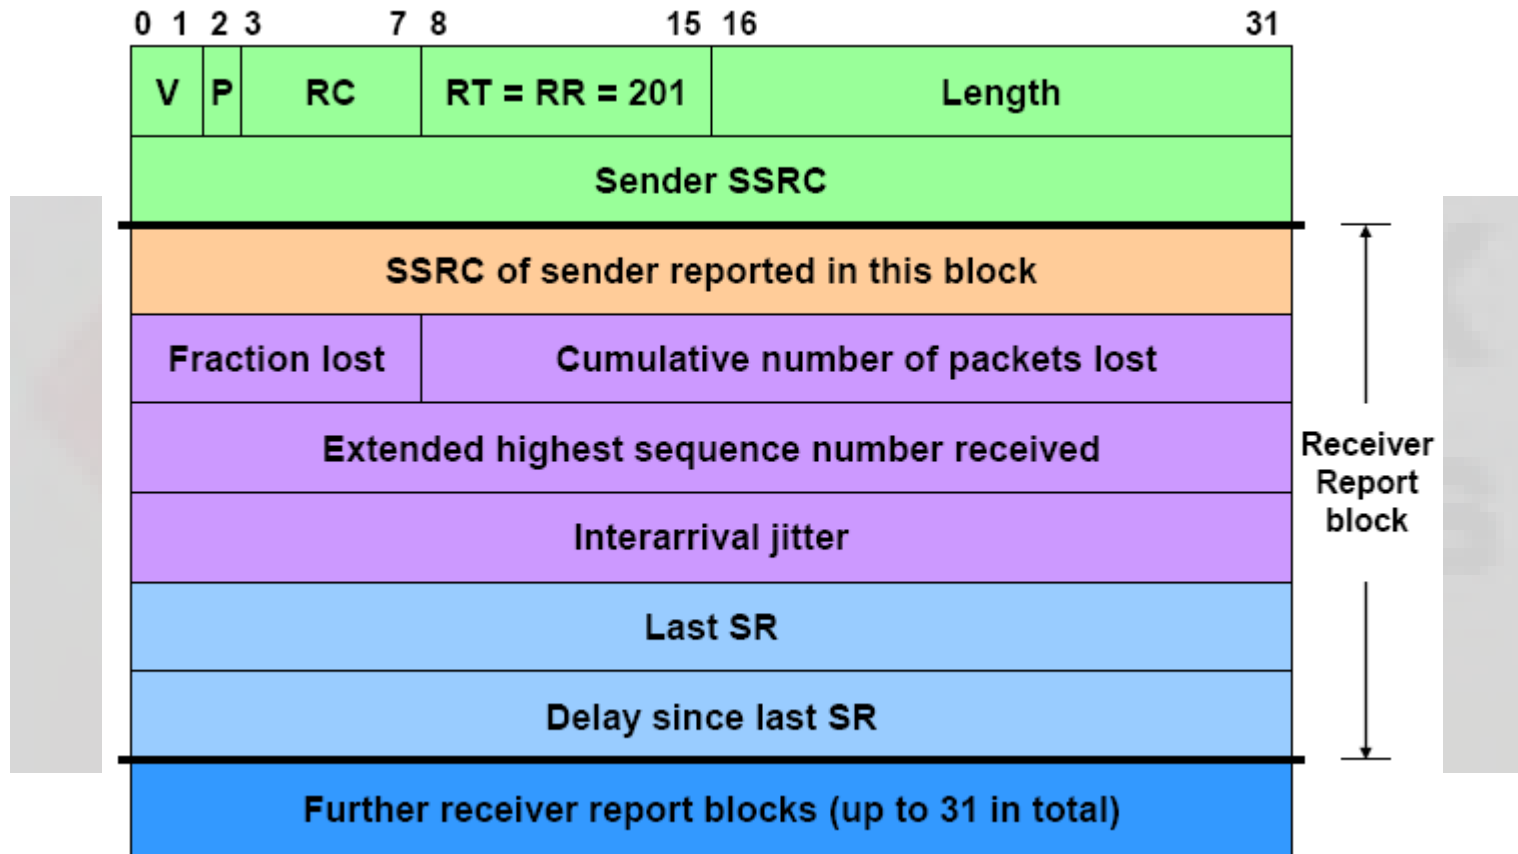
0 1 2 3 7 8 15 16 31

| V | P | RC | RT = RR = 201 | Length |
|---|---|---|---|---|
| Sender SSRC | | | | |
| SSRC of sender reported in this block | | | | |
| Fraction lost | | | Cumulative number of packets lost | |
| Extended highest sequence number received | | | | |
| Interarrival jitter | | | | |
| Last SR | | | | |
| Delay since last SR | | | | |
| Further receiver report blocks (up to 31 in total) | | | | |

Receiver Report block